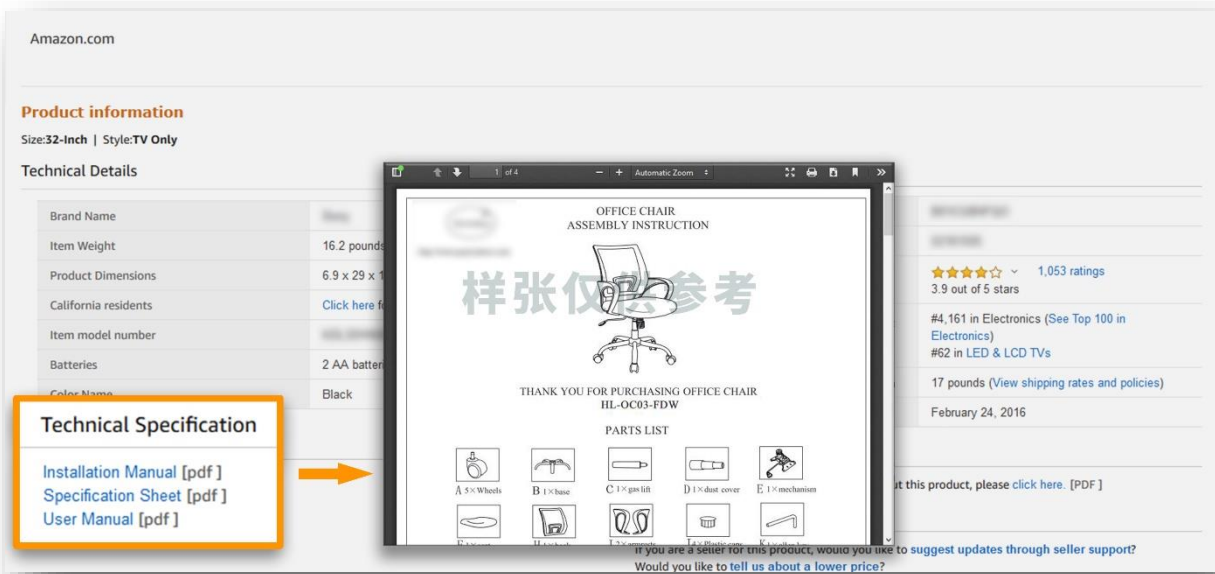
Amazon.com

Product information

Size:32-Inch | Style:TV Only

Technical Details

| | |
|---|---|
| Brand Name | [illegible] |
| Item Weight | 16.2 pounds |
| Product Dimensions | 6.9 x 29 x 1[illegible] |
| California residents | Click here f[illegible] |
| Item model number | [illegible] |
| Batteries | 2 AA batter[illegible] |
| Color Name | Black |

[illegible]
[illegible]
1,053 ratings
3.9 out of 5 stars
#4,161 in Electronics (See Top 100 in Electronics)
#62 in LED & LCD TVs
17 pounds (View shipping rates and policies)
February 24, 2016

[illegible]t this product, please click here. [PDF ]

If you are a seller for this product, would you like to suggest updates through seller support?
Would you like to tell us about a lower price?

Technical Specification

Installation Manual [pdf ]
Specification Sheet [pdf ]
User Manual [pdf ]

1 of 4 Automatic Zoom

OFFICE CHAIR
ASSEMBLY INSTRUCTION

样张仅供参考

THANK YOU FOR PURCHASING OFFICE CHAIR
HL-OC03-FDW

PARTS LIST

A 5×Wheels B 1×base C 1×gas lift D 1×dust cover E 1×mechanism

F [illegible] H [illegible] I 2×armrests J 4×Plastic caps K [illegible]